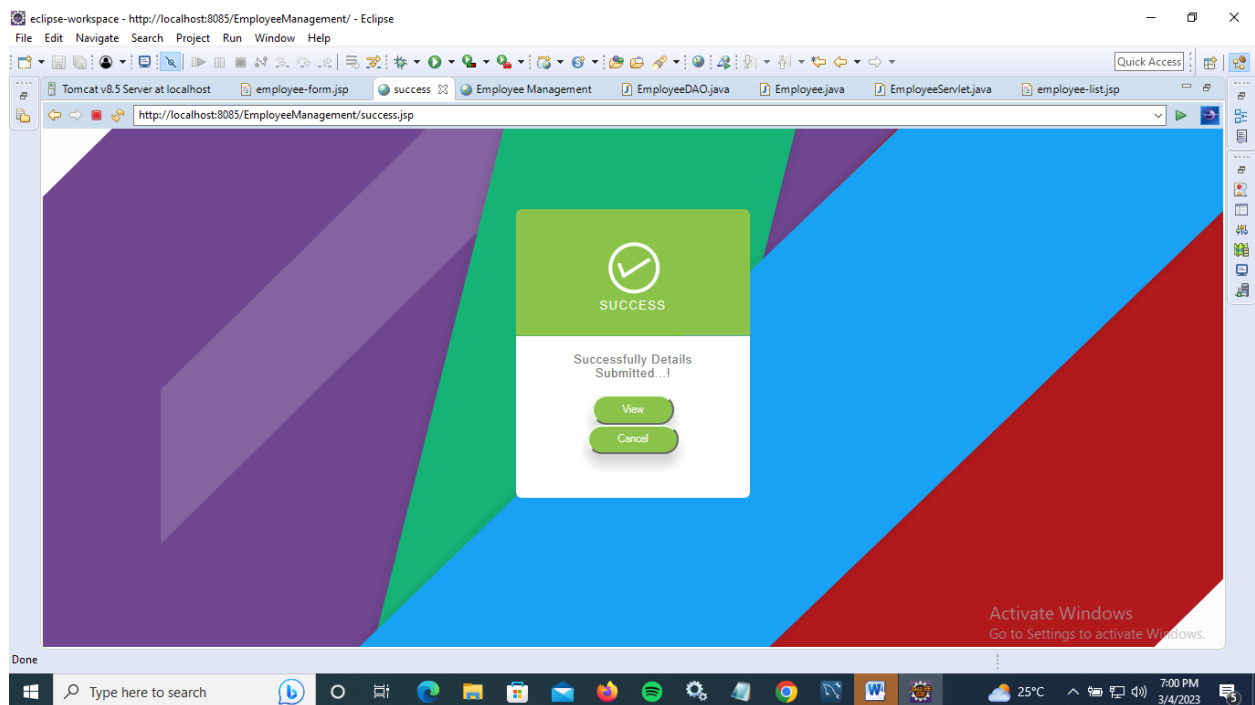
eclipse-workspace - http://localhost:8085/EmployeeManagement/ - Eclipse

File Edit Navigate Search Project Run Window Help

Quick Access

Tomcat v8.5 Server at localhost | employee-form.jsp | success | Employee Management | EmployeeDAO.java | Employee.java | EmployeeServlet.java | employee-list.jsp

http://localhost:8085/EmployeeManagement/success.jsp

SUCCESS

Successfully Details Submitted...!

View

Cancel

Activate Windows
Go to Settings to activate Windows.

Done

Type here to search

25°C

7:00 PM
3/4/2023